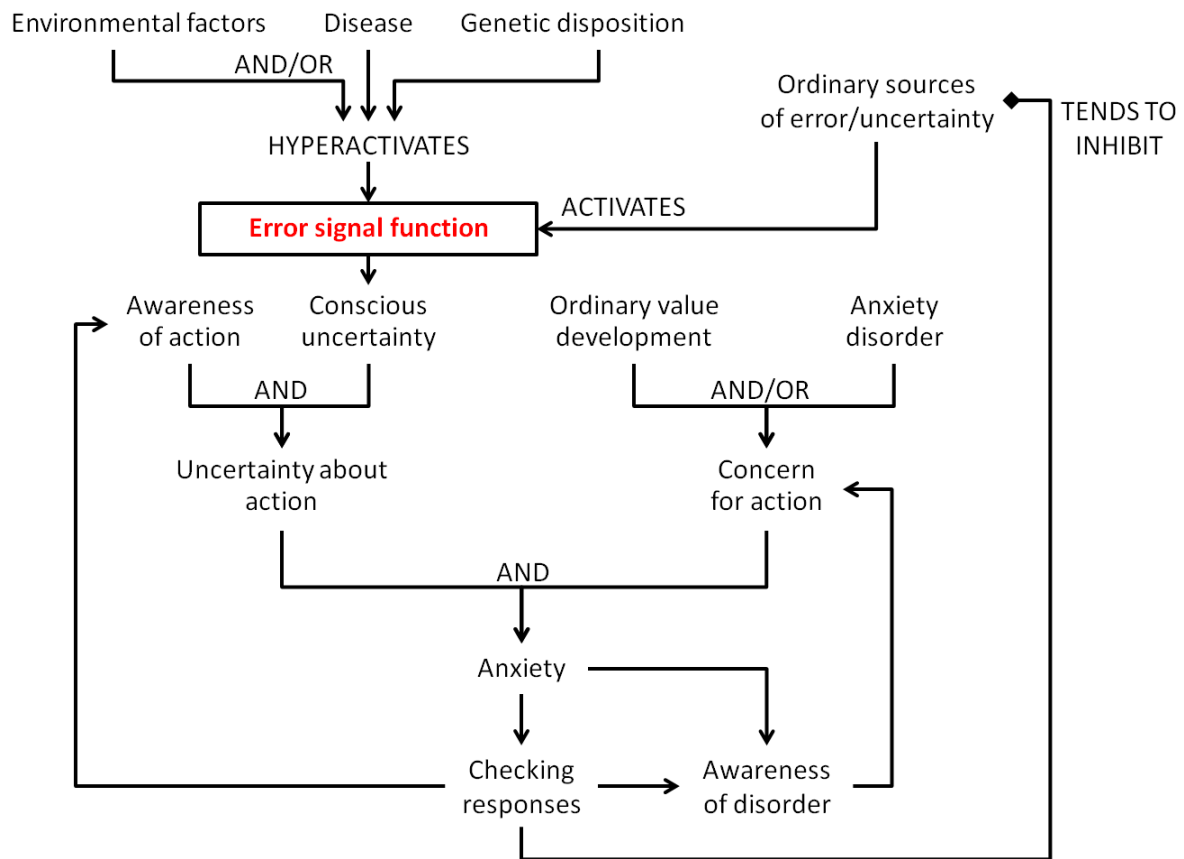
Environmental factors
Disease
Genetic disposition
AND/OR
HYPERACTIVATES
Ordinary sources of error/uncertainty
TENDS TO INHIBIT
ACTIVATES
Error signal function
Awareness of action
Conscious uncertainty
Ordinary value development
Anxiety disorder
AND
AND/OR
Uncertainty about action
Concern for action
AND
Anxiety
Checking responses
Awareness of disorder